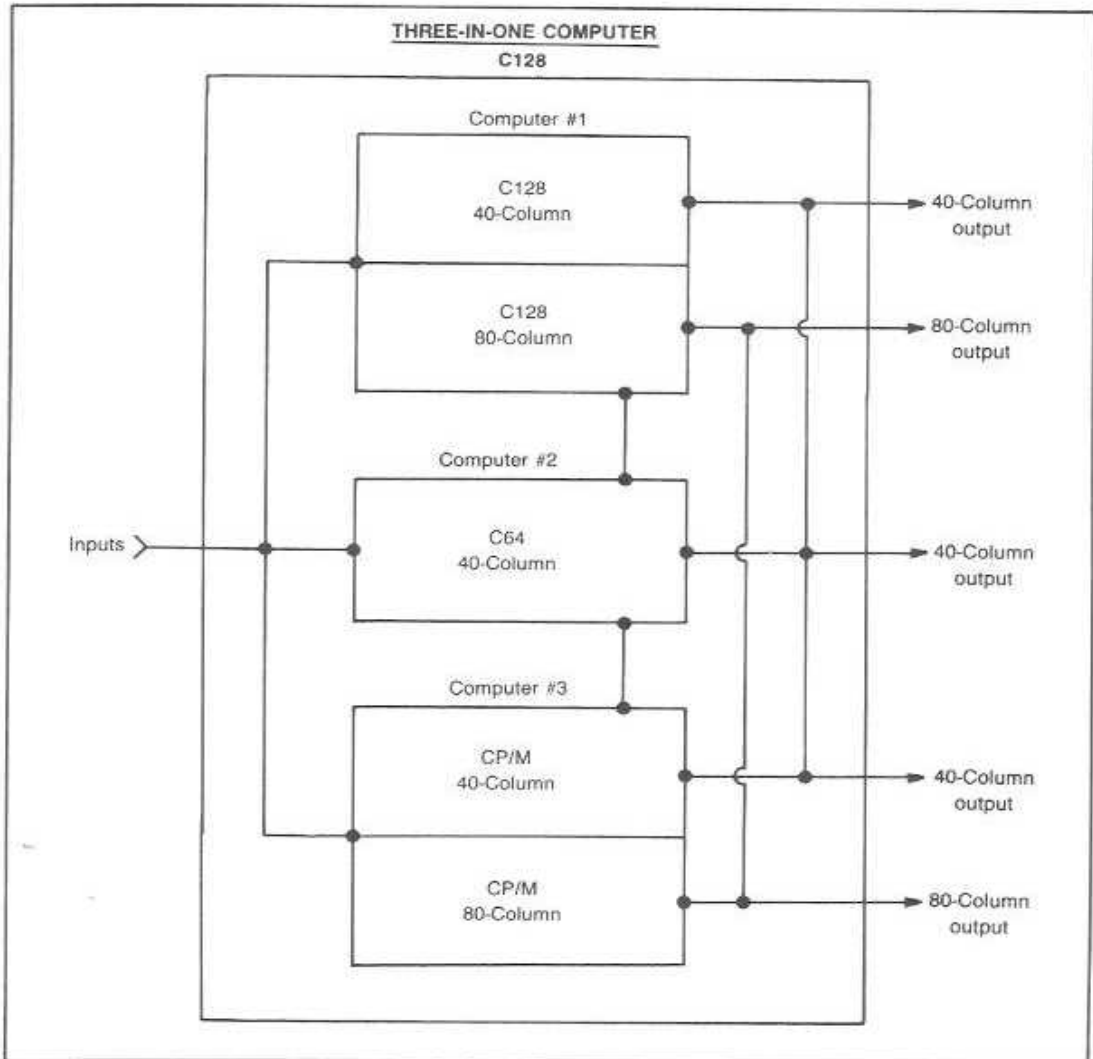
THREE-IN-ONE COMPUTER
C128

Computer #1

C128
40-Column

40-Column output

C128
80-Column

80-Column output

Computer #2

Inputs

C64
40-Column

40-Column output

Computer #3

CP/M
40-Column

40-Column output

CP/M
80-Column

80-Column output